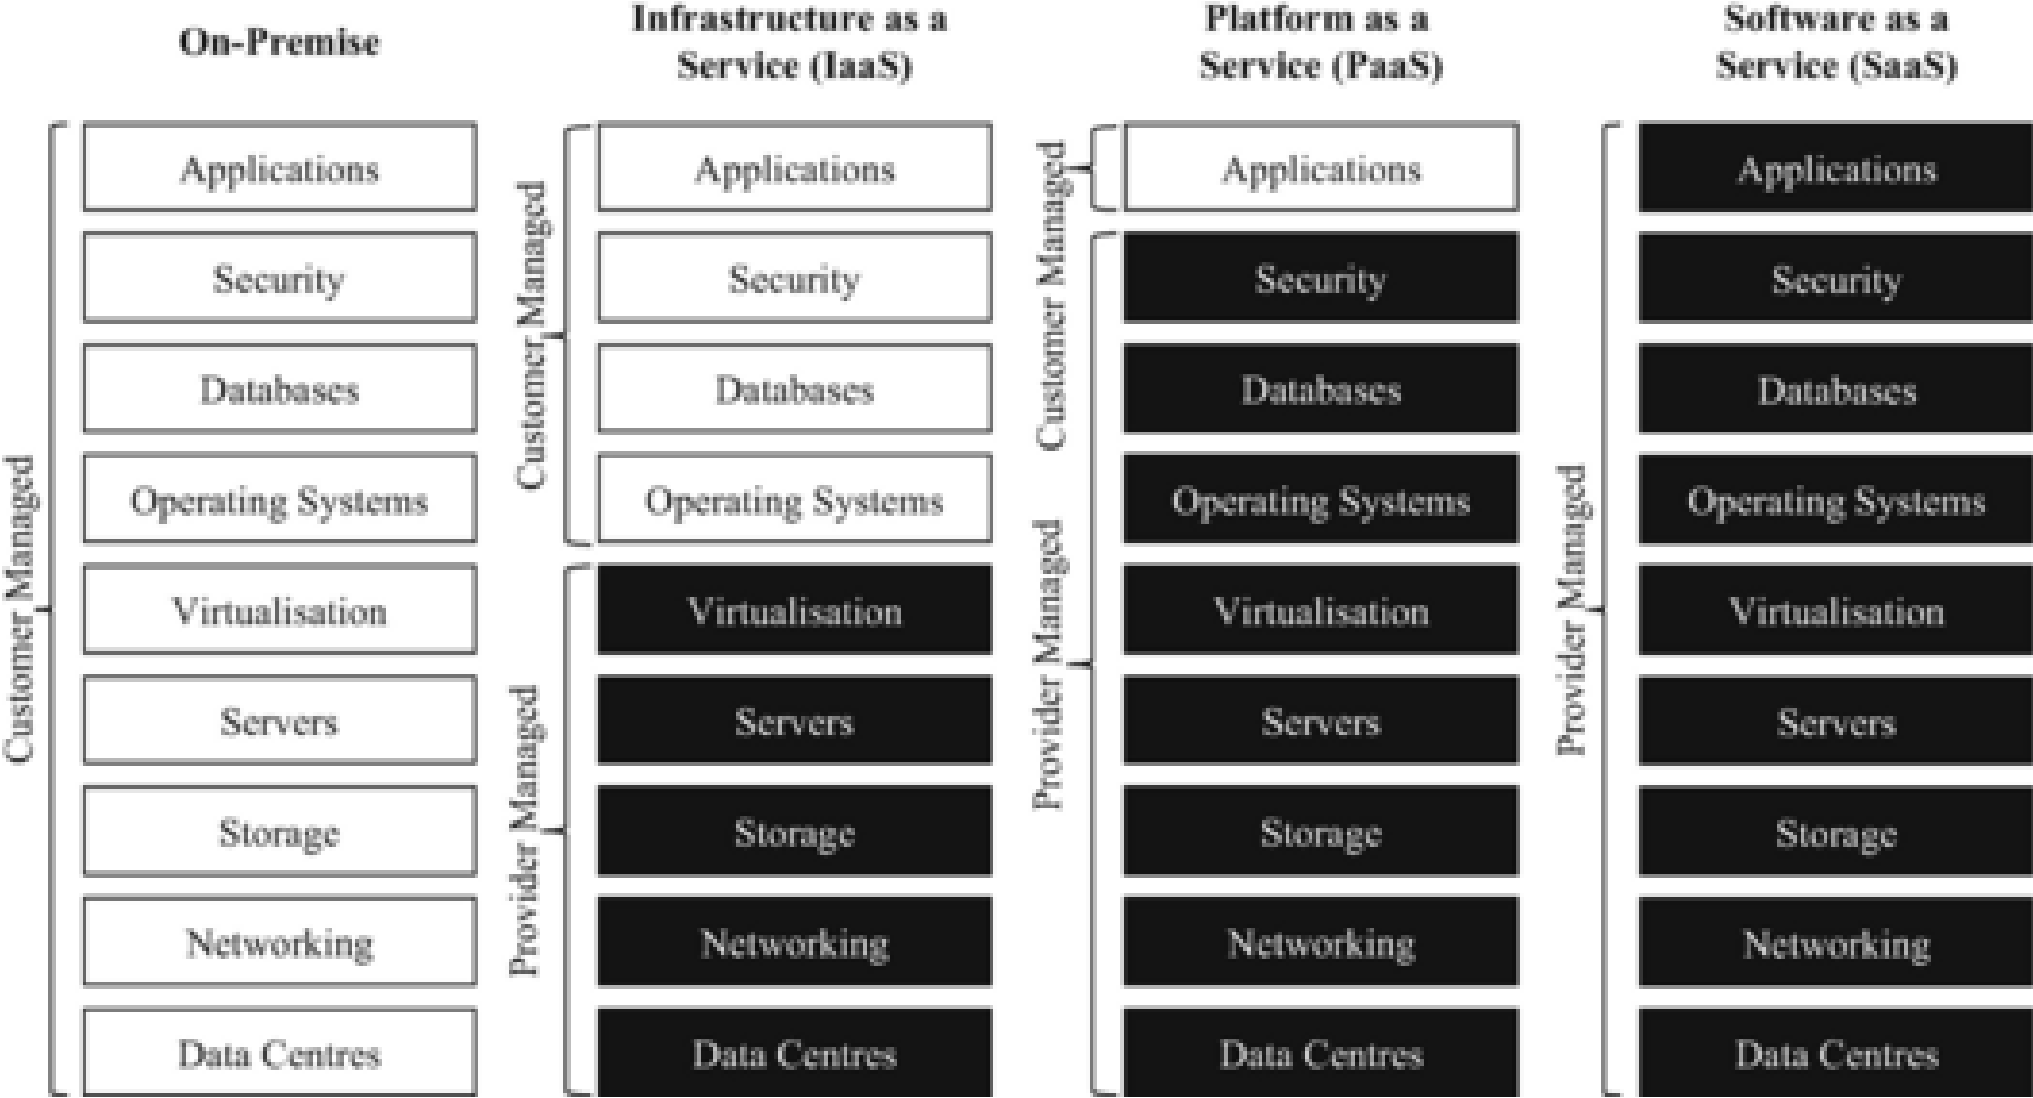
On-Premise

Customer Managed

Applications

Security

Databases

Operating Systems

Virtualisation

Servers

Storage

Networking

Data Centres

Infrastructure as a Service (IaaS)

Customer Managed

Applications

Security

Databases

Operating Systems

Provider Managed

Virtualisation

Servers

Storage

Networking

Data Centres

Platform as a Service (PaaS)

Customer Managed

Applications

Provider Managed

Security

Databases

Operating Systems

Virtualisation

Servers

Storage

Networking

Data Centres

Software as a Service (SaaS)

Provider Managed

Applications

Security

Databases

Operating Systems

Virtualisation

Servers

Storage

Networking

Data Centres